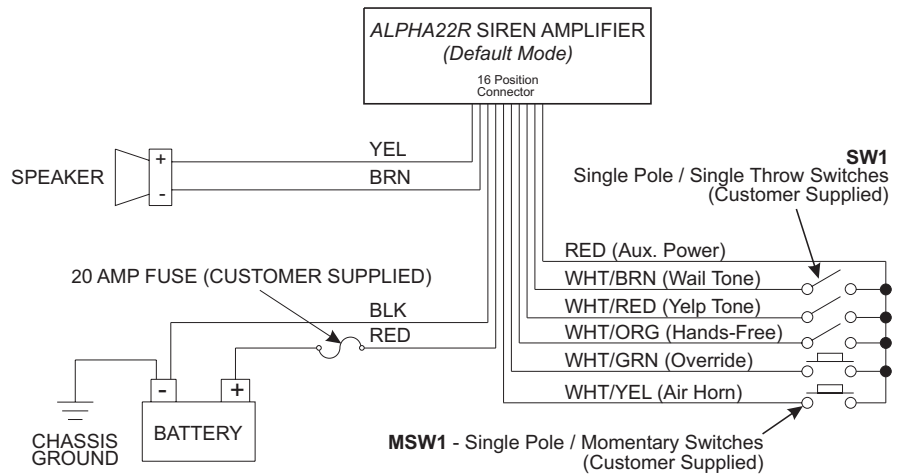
ALPHA22R SIREN AMPLIFIER
(Default Mode)
16 Position
Connector

SPEAKER
+
-
YEL
BRN

SW1
Single Pole / Single Throw Switches
(Customer Supplied)

RED (Aux. Power)
20 AMP FUSE (CUSTOMER SUPPLIED)
WHT/BRN (Wail Tone)
BLK
WHT/RED (Yelp Tone)
RED
WHT/ORG (Hands-Free)
WHT/GRN (Override)
-
+
WHT/YEL (Air Horn)

CHASSIS
GROUND
BATTERY

MSW1 - Single Pole / Momentary Switches
(Customer Supplied)